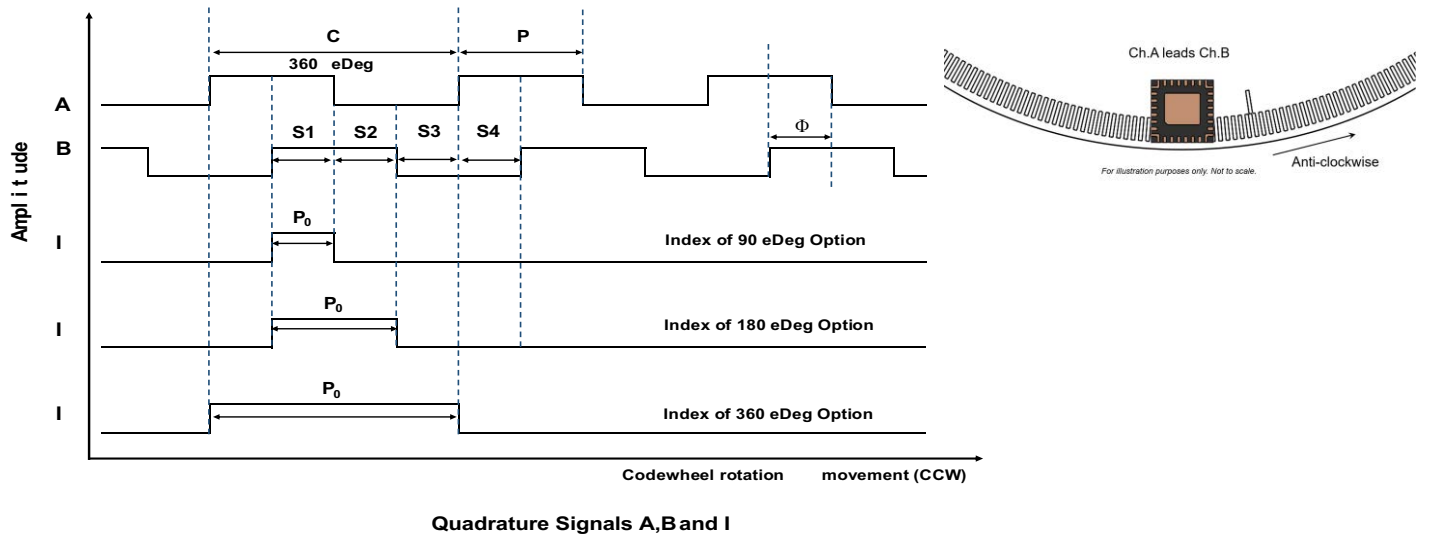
C

P

360 eDeg

A

B

S1

S2

S3

S4

Φ

Ampl i t ude

I

$P_0$

Index of 90 eDeg Option

I

$P_0$

Index of 180 eDeg Option

I

$P_0$

Index of 360 eDeg Option

Codewheel rotation movement (CCW)

Quadrature Signals A,B and I

Ch.A leads Ch.B

For illustration purposes only. Not to scale.

Anti-clockwise